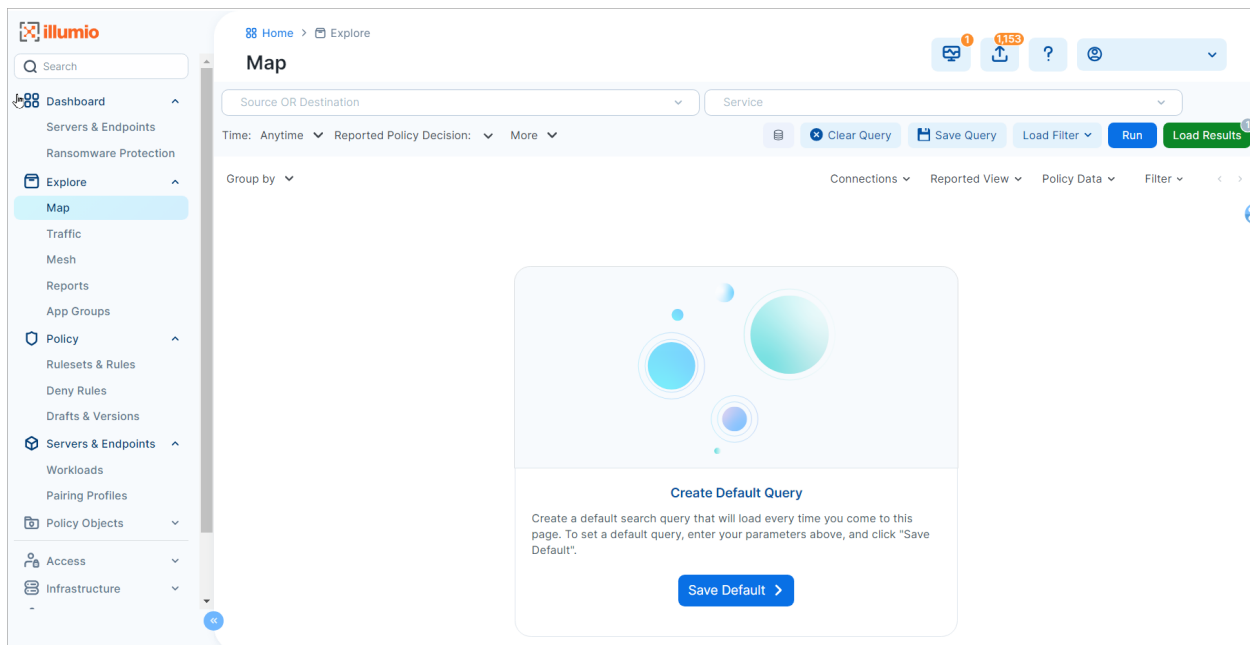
illumio

Search

Dashboard
Servers & Endpoints
Ransomware Protection
Explore
Map
Traffic
Mesh
Reports
App Groups
Policy
Rulesets & Rules
Deny Rules
Drafts & Versions
Servers & Endpoints
Workloads
Pairing Profiles
Policy Objects
Access
Infrastructure

Home > Explore
Map

1
1153
?

Source OR Destination
Service

Time: Anytime Reported Policy Decision: More
Clear Query Save Query Load Filter Run Load Results

Group by
Connections Reported View Policy Data Filter

Create Default Query

Create a default search query that will load every time you come to this page. To set a default query, enter your parameters above, and click "Save Default".

Save Default